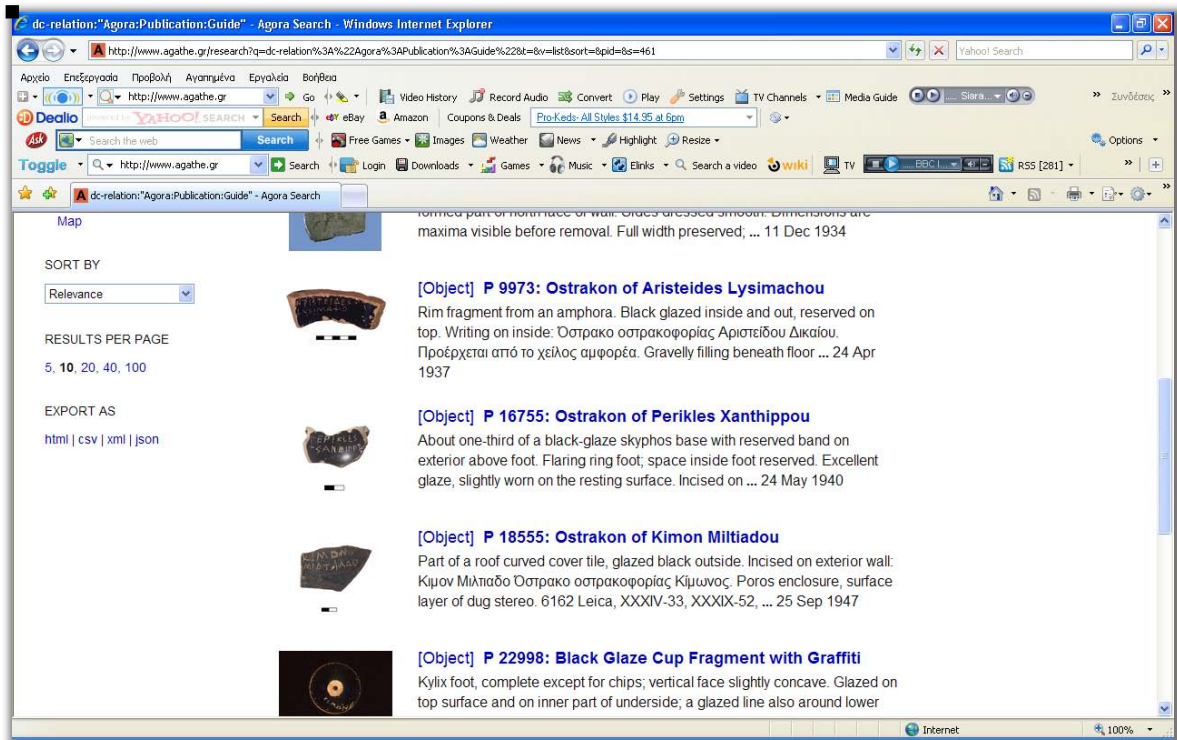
dc-relation:"Agora:Publication:Guide" - Agora Search - Windows Internet Explorer

http://www.agathe.gr/research?q=dc-relation%3A%22Agora%3APublication%3AGuide%22&t=&v=list&sort=&pid=&s=461

Yahoo! Search

Αρχείο Επεξεργασία Προβολή Αγαπημένα Εργαλεία Βοήθεια

http://www.agathe.gr Go Video History Record Audio Convert Play Settings TV Channels Media Guide Siara... Συνδέσεις

Dealio powered by YAHOO! SEARCH Search eBay Amazon Coupons & Deals Pro-Keds- All Styles $14.95 at 6pm

Search the web Search Free Games Images Weather News Highlight Resize Options

Toggle http://www.agathe.gr Search Login Downloads Games Music Elinks Search a video wiki TV BBC I... RSS [281]

dc-relation:"Agora:Publication:Guide" - Agora Search

Map

SORT BY

Relevance

RESULTS PER PAGE

5, 10, 20, 40, 100

EXPORT AS

html | csv | xml | json

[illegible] maxima visible before removal. Full width preserved; ... 11 Dec 1934

[Object] P 9973: Ostrakon of Aristeides Lysimachou

Rim fragment from an amphora. Black glazed inside and out, reserved on top. Writing on inside: Όστρακο οστρακοφορίας Αριστείδου Δικαίου. Προέρχεται από το χείλος αμφορέα. Gravelly filling beneath floor ... 24 Apr 1937

[Object] P 16755: Ostrakon of Perikles Xanthippou

About one-third of a black-glaze skyphos base with reserved band on exterior above foot. Flaring ring foot; space inside foot reserved. Excellent glaze, slightly worn on the resting surface. Incised on ... 24 May 1940

[Object] P 18555: Ostrakon of Kimon Miltiadou

Part of a roof curved cover tile, glazed black outside. Incised on exterior wall: Κιμον Μιλτιαδο Όστρακο οστρακοφορίας Κίμωνος. Poros enclosure, surface layer of dug stereo. 6162 Leica, XXXIV-33, XXXIX-52, ... 25 Sep 1947

[Object] P 22998: Black Glaze Cup Fragment with Graffiti

Kylix foot, complete except for chips; vertical face slightly concave. Glazed on top surface and on inner part of underside; a glazed line also around lower

Internet 100%